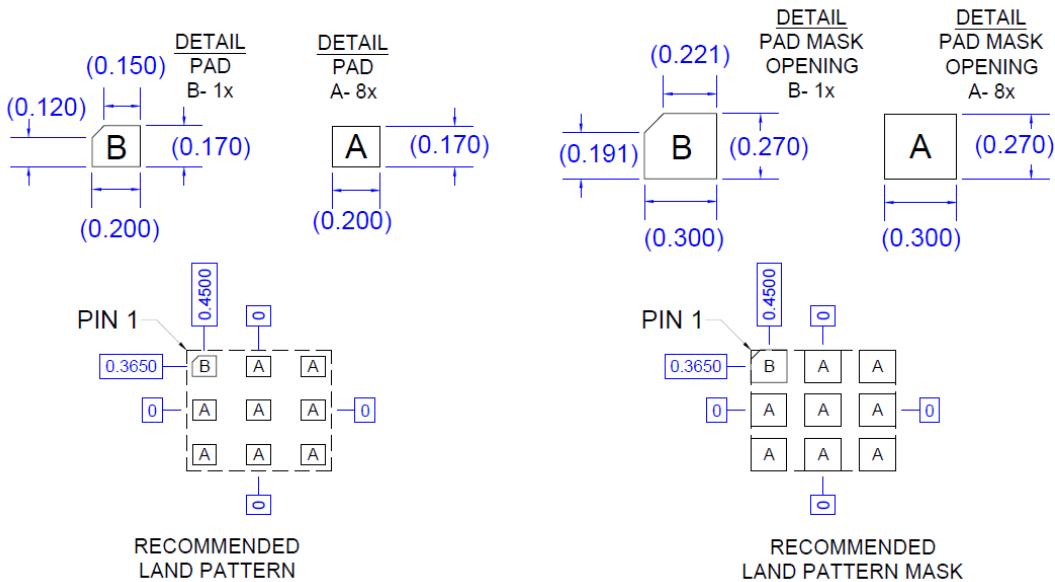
DETAIL
PAD
B- 1x

(0.150)
(0.120)
B
(0.170)
(0.200)

DETAIL
PAD
A- 8x

A
(0.170)
(0.200)

DETAIL
PAD MASK
OPENING
B- 1x

(0.221)
(0.191)
B
(0.270)
(0.300)

DETAIL
PAD MASK
OPENING
A- 8x

A
(0.270)
(0.300)

PIN 1
0.4500
0
0.3650
B A A
0 A A A 0
A A A
0

RECOMMENDED
LAND PATTERN

PIN 1
0.4500
0
0.3650
B A A
0 A A A 0
A A A
0

RECOMMENDED
LAND PATTERN MASK